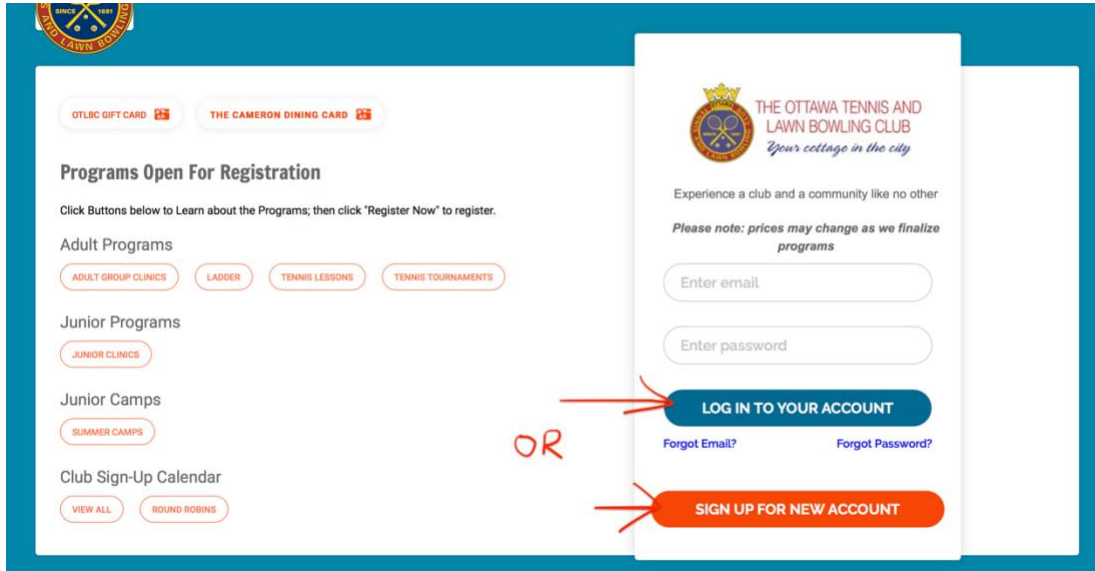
SINCE 1881
AND LAWN BOWLING

OTLBC GIFT CARD

THE CAMERON DINING CARD

Programs Open For Registration

Click Buttons below to Learn about the Programs; then click "Register Now" to register.

Adult Programs

ADULT GROUP CLINICS

LADDER

TENNIS LESSONS

TENNIS TOURNAMENTS

Junior Programs

JUNIOR CLINICS

Junior Camps

SUMMER CAMPS

Club Sign-Up Calendar

VIEW ALL

ROUND ROBINS

OR

THE OTTAWA TENNIS AND LAWN BOWLING CLUB
Your cottage in the city

Experience a club and a community like no other

Please note: prices may change as we finalize programs

Enter email

Enter password

LOG IN TO YOUR ACCOUNT

Forgot Email?

Forgot Password?

SIGN UP FOR NEW ACCOUNT